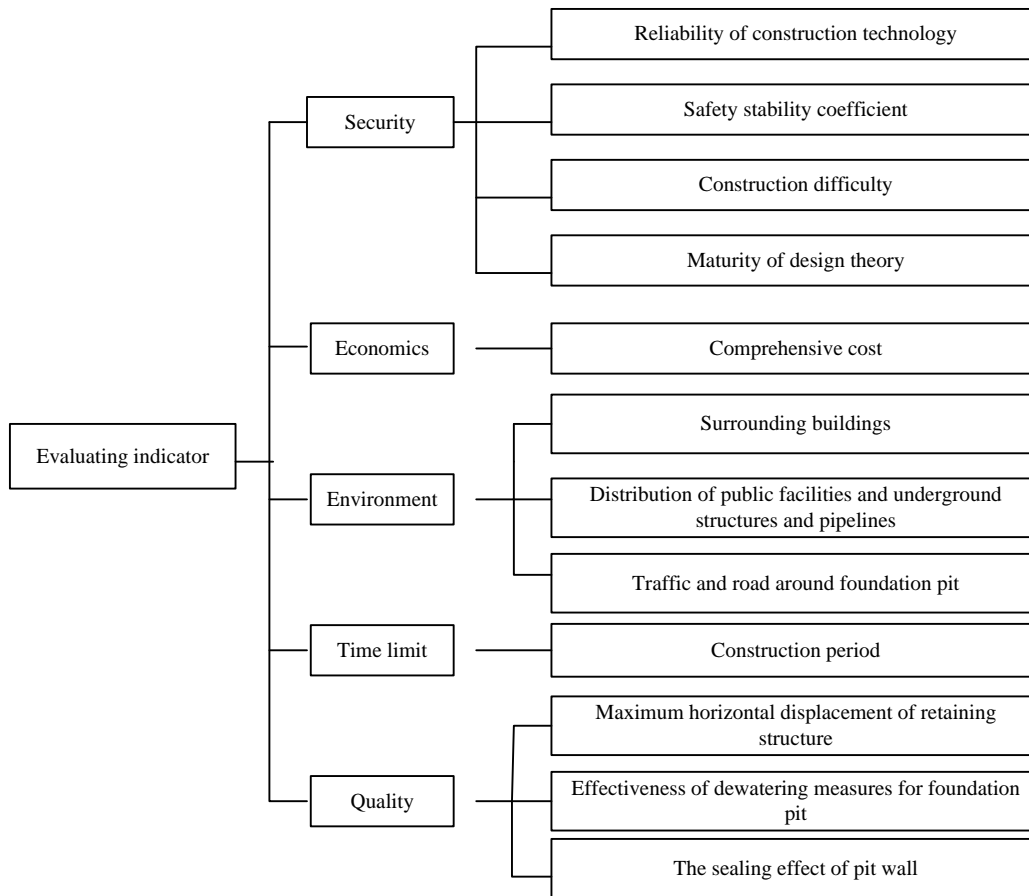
Evaluating indicator

Security

Reliability of construction technology

Safety stability coefficient

Construction difficulty

Maturity of design theory

Economics

Comprehensive cost

Environment

Surrounding buildings

Distribution of public facilities and underground structures and pipelines

Traffic and road around foundation pit

Time limit

Construction period

Quality

Maximum horizontal displacement of retaining structure

Effectiveness of dewatering measures for foundation pit

The sealing effect of pit wall